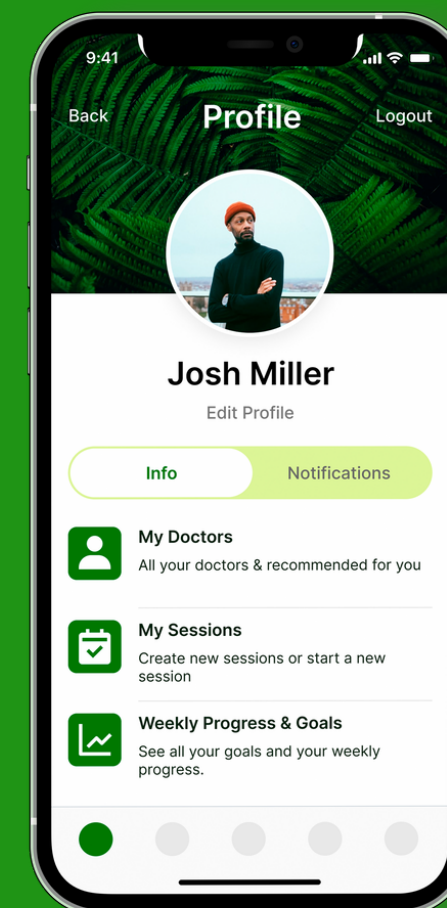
9:41

Back
Profile
Logout

Josh Miller
Edit Profile

Info
Notifications

My Doctors
All your doctors & recommended for you

My Sessions
Create new sessions or start a new session

Weekly Progress & Goals
See all your goals and your weekly progress.